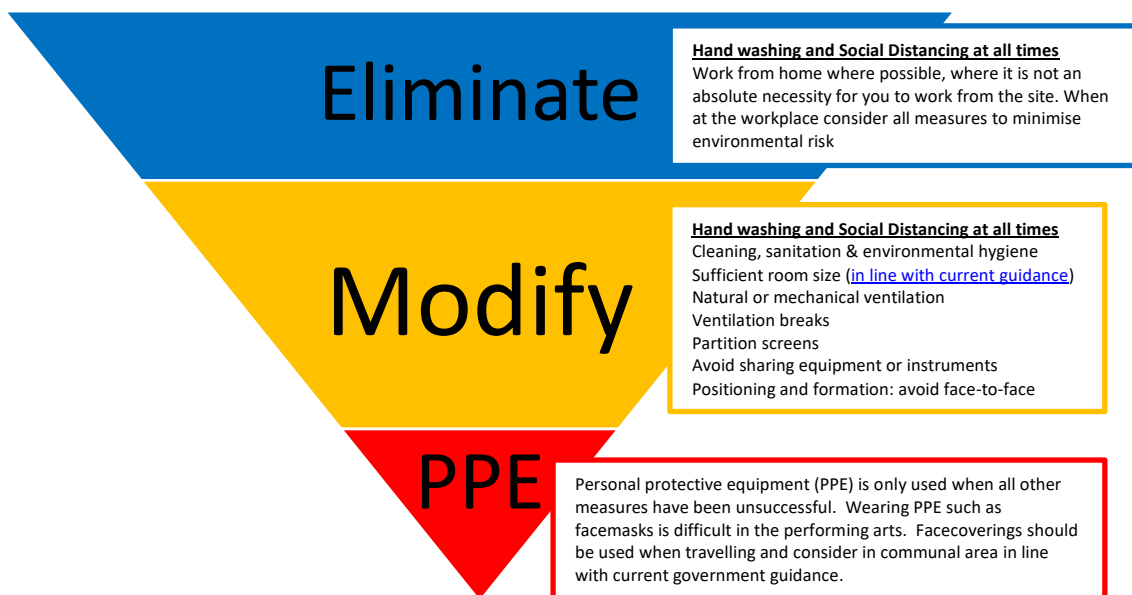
Eliminate

Hand washing and Social Distancing at all times
Work from home where possible, where it is not an absolute necessity for you to work from the site. When at the workplace consider all measures to minimise environmental risk

Modify

Hand washing and Social Distancing at all times
Cleaning, sanitation & environmental hygiene
Sufficient room size (in line with current guidance)
Natural or mechanical ventilation
Ventilation breaks
Partition screens
Avoid sharing equipment or instruments
Positioning and formation: avoid face-to-face

PPE

Personal protective equipment (PPE) is only used when all other measures have been unsuccessful. Wearing PPE such as facemasks is difficult in the performing arts. Facecoverings should be used when travelling and consider in communal area in line with current government guidance.